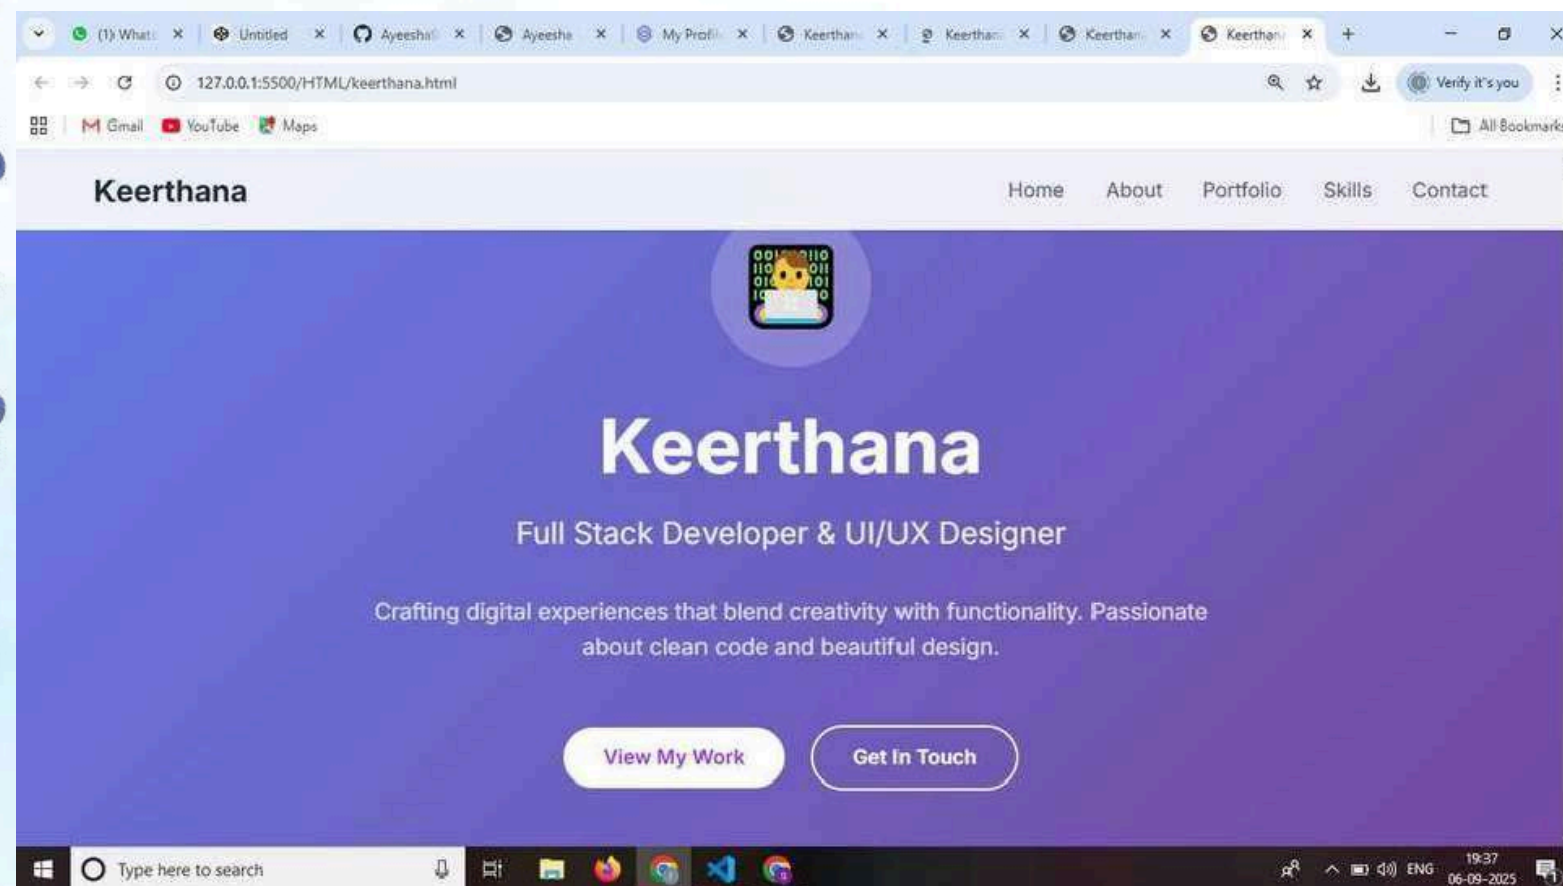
(1) What ×
Untitled ×
Ayeesha ×
Ayeesha ×
My Profil ×
Keerthan ×
Keerthan ×
Keerthan ×
Keerthan ×
+

127.0.0.1:5500/HTML/keerthana.html

Verify it's you

Gmail
YouTube
Maps
All Bookmarks

Keerthana

Home
About
Portfolio
Skills
Contact

Keerthana

Full Stack Developer & UI/UX Designer

Crafting digital experiences that blend creativity with functionality. Passionate about clean code and beautiful design.

View My Work
Get In Touch

Type here to search

ENG
19:37
06-09-2025